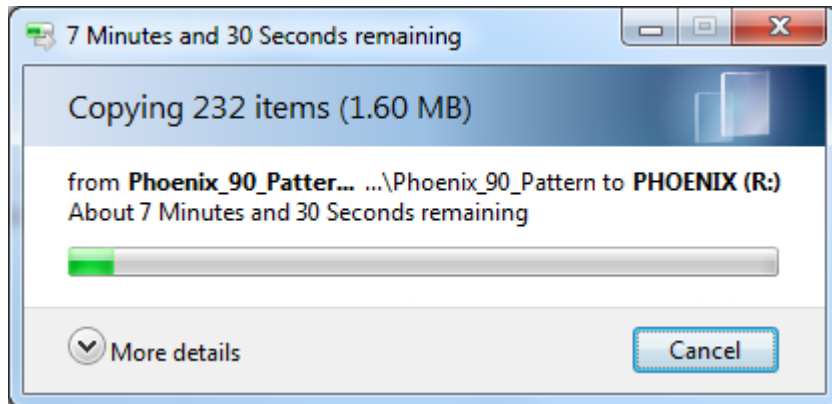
7 Minutes and 30 Seconds remaining

Copying 232 items (1.60 MB)

from **Phoenix_90_Patter...** ...\Phoenix_90_Pattern to **PHOENIX (R:)**
About 7 Minutes and 30 Seconds remaining

More details

Cancel